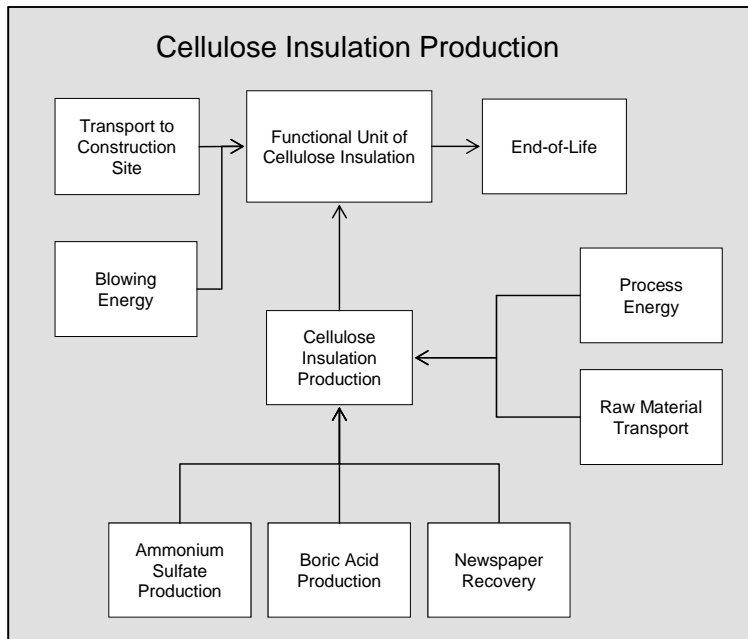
Cellulose Insulation Production

Transport to Construction Site

Functional Unit of Cellulose Insulation

End-of-Life

Blowing Energy

Process Energy

Cellulose Insulation Production

Raw Material Transport

Ammonium Sulfate Production

Boric Acid Production

Newspaper Recovery